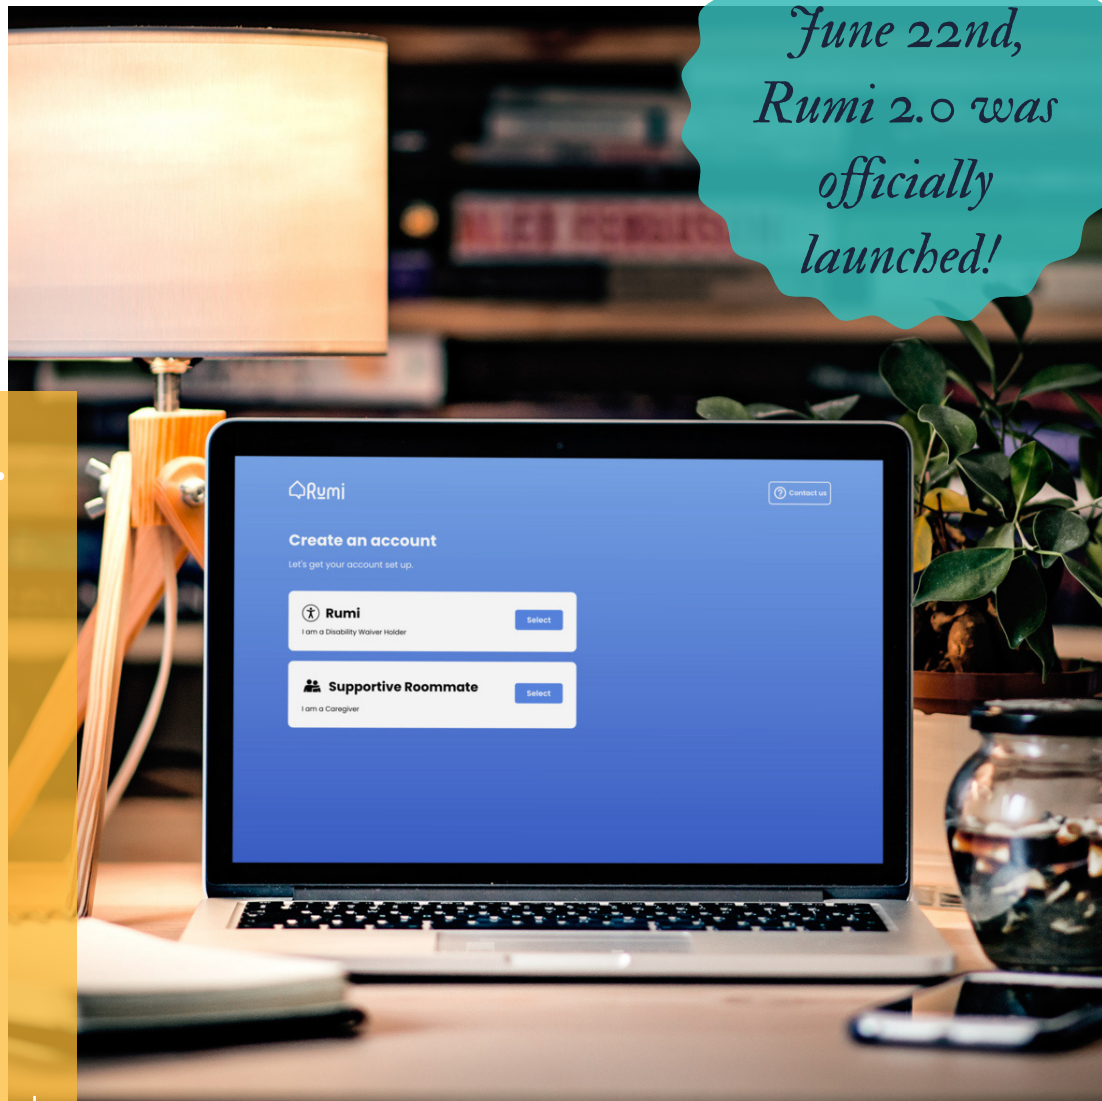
June 22nd, Rumi 2.0 was officially launched!

Rumi

Contact us

Create an account

Let's get your account set up.

Rumi
I am a Disability Waiver Holder
Select

Supportive Roommate
I am a Caregiver
Select